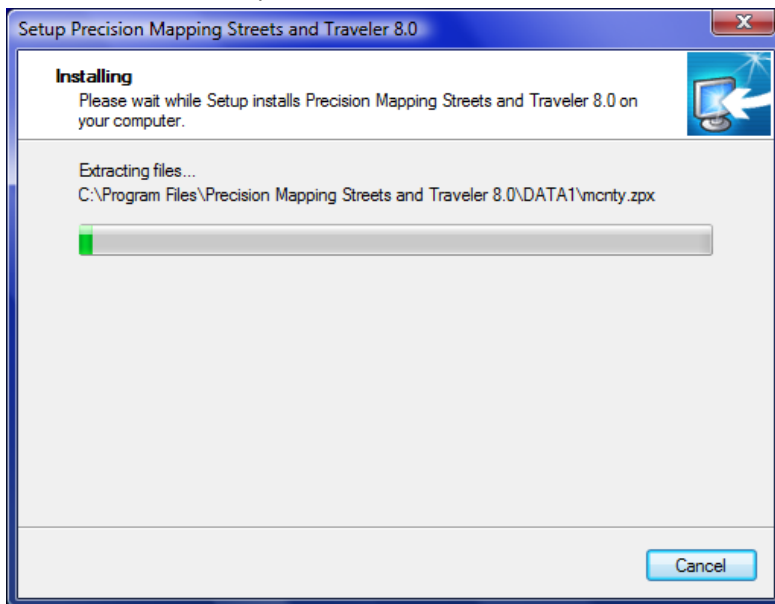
Setup Precision Mapping Streets and Traveler 8.0

Installing
Please wait while Setup installs Precision Mapping Streets and Traveler 8.0 on your computer.

Extracting files...
C:\Program Files\Precision Mapping Streets and Traveler 8.0\DATA1\mcnty.zpx

Cancel